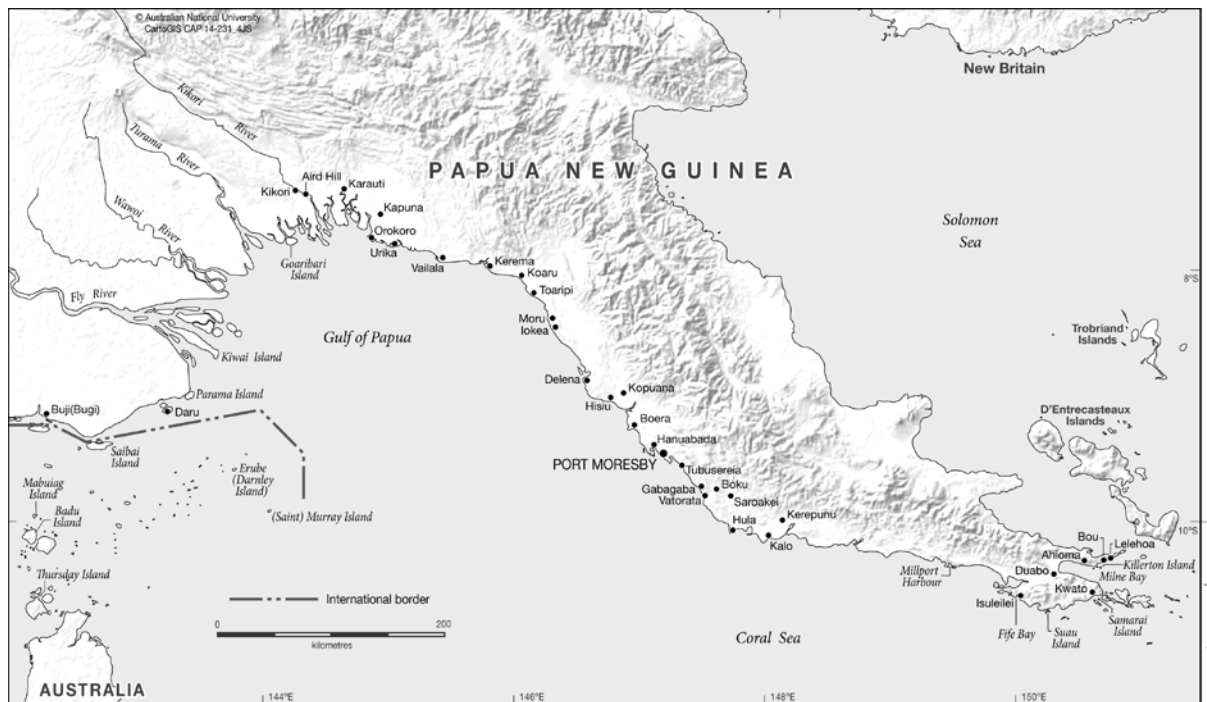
© Australian National University
CartoGIS CAP 14-231 4JS

New Britain

Kikori River

Turama River

Wawoi River

Fly River

PAPUA NEW GUINEA

Aird Hill
Kikori
Karauti
Kapuna
Orokoro
Urika
Vailala
Goaribari Island
Kerema
Koaru
Toaripi
Moru
Iokea

Solomon Sea

8°S

Gulf of Papua

Kiwai Island
Parama Island
Daru
Buji(Bugi)
Saibai Island

Delena
Kopuana
Hisiu
Boera
Hanuabada
PORT MORESBY
Tubusereia
Gabagaba
Boku
Vatorata
Saroakei
Kerepunu
Hula
Kalo

Trobriand Islands

D'Entrecasteaux Islands

Erube (Darnley Island)
Mabuiag Island
Badu Island
(Saint) Murray Island
Thursday Island

International border
0 200
kilometres

10°S

Bou
Lelehoa
Ahioma
Killerton Island
Duabo
Milne Bay
Millport Harbour
Kwato
Isuleilei
Samarai Island
Fife Bay
Suau Island

Coral Sea

AUSTRALIA

144°E
146°E
148°E
150°E